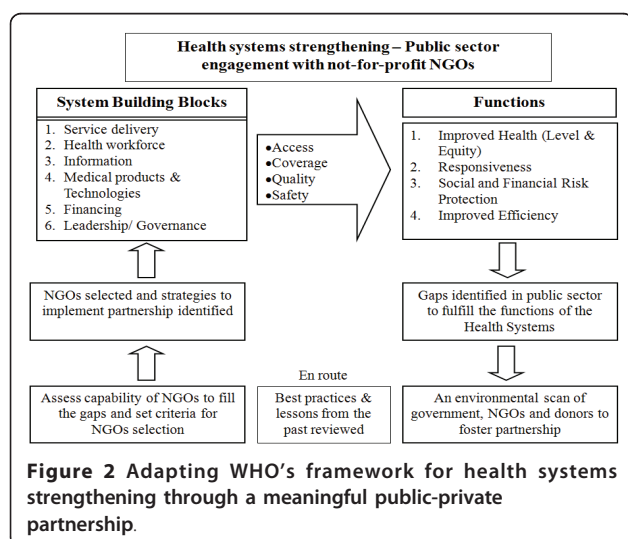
Health systems strengthening – Public sector engagement with not-for-profit NGOs

System Building Blocks

1. Service delivery
2. Health workforce
3. Information
4. Medical products & Technologies
5. Financing
6. Leadership/ Governance

•Access
•Coverage
•Quality
•Safety

Functions

1. Improved Health (Level & Equity)
2. Responsiveness
3. Social and Financial Risk Protection
4. Improved Efficiency

NGOs selected and strategies to implement partnership identified

Gaps identified in public sector to fulfill the functions of the Health Systems

En route

Assess capability of NGOs to fill the gaps and set criteria for NGOs selection

Best practices & lessons from the past reviewed

An environmental scan of government, NGOs and donors to foster partnership

**Figure 2** Adapting WHO's framework for health systems strengthening through a meaningful public-private partnership.